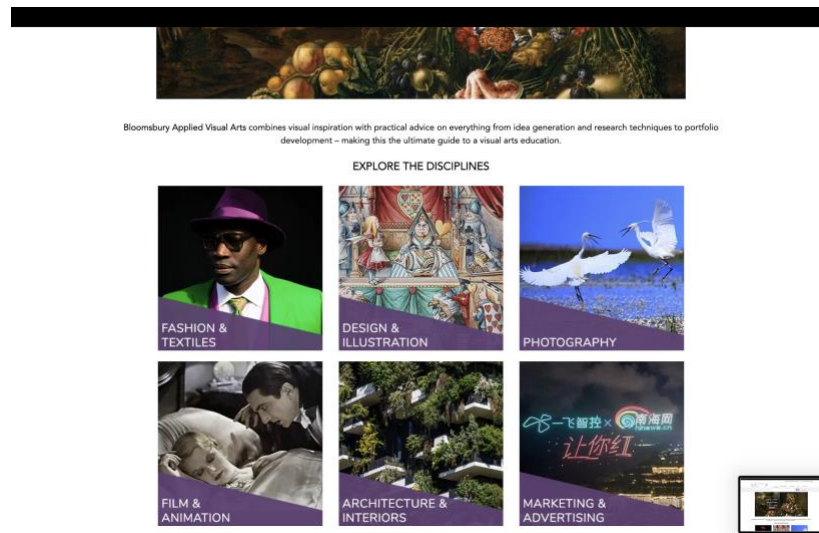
Bloomsbury Applied Visual Arts combines visual inspiration with practical advice on everything from idea generation and research techniques to portfolio development – making this the ultimate guide to a visual arts education.

EXPLORE THE DISCIPLINES

FASHION & TEXTILES

DESIGN & ILLUSTRATION

PHOTOGRAPHY

FILM & ANIMATION

ARCHITECTURE & INTERIORS

一飞智控 × 南海网 hinews.cn

让你红

MARKETING & ADVERTISING